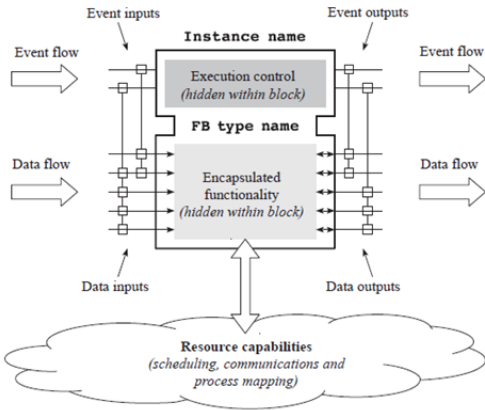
Event inputs

Event outputs

Instance name

Event flow

Event flow

Execution control
(hidden within block)

FB type name

Data flow

Data flow

Encapsulated functionality
(hidden within block)

Data inputs

Data outputs

Resource capabilities
(scheduling, communications and process mapping)